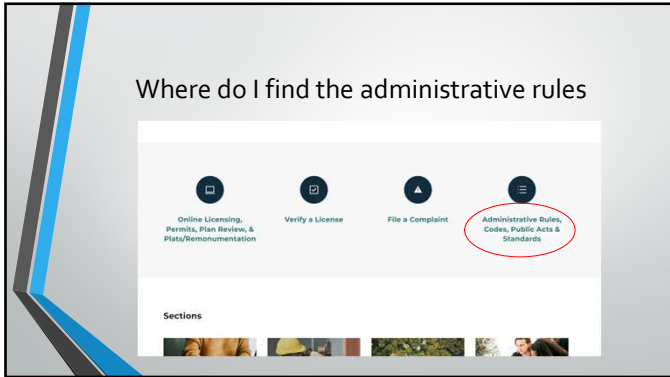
Where do I find the administrative rules

Online Licensing, Permits, Plan Review, & Plats/Remonumentation

Verify a License

File a Complaint

Administrative Rules, Codes, Public Acts & Standards

Sections